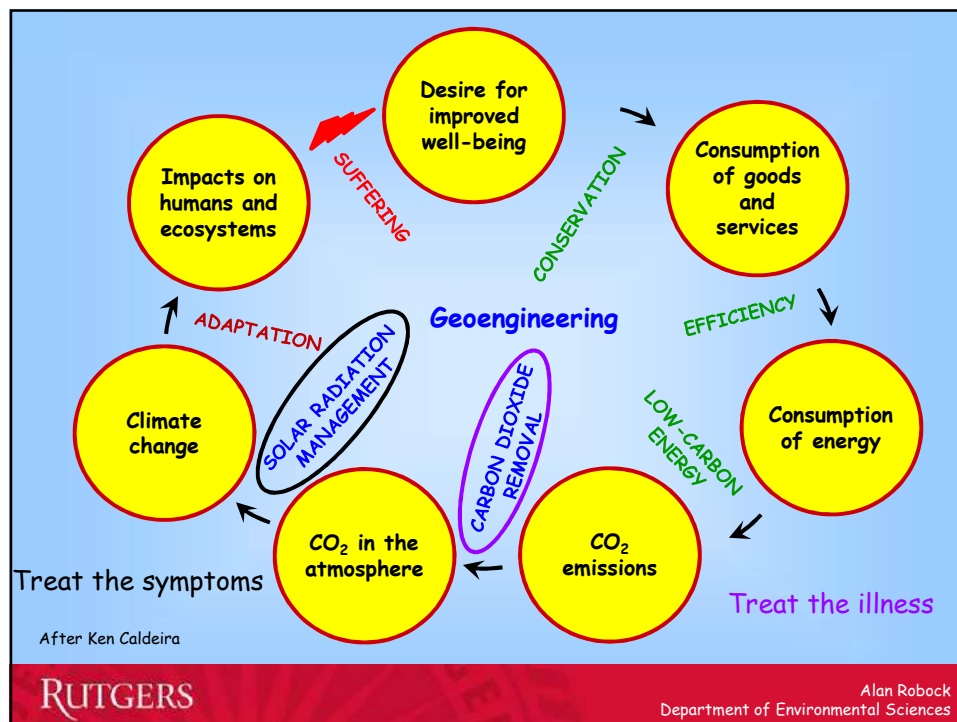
Desire for improved well-being

Consumption of goods and services

Consumption of energy

$CO_2$ emissions

$CO_2$ in the atmosphere

Climate change

Impacts on humans and ecosystems

SUFFERING

CONSERVATION

EFFICIENCY

LOW-CARBON ENERGY

ADAPTATION

Geoengineering

SOLAR RADIATION MANAGEMENT

CARBON DIOXIDE REMOVAL

Treat the symptoms

Treat the illness

After Ken Caldeira

RUTGERS

Alan Robock
Department of Environmental Sciences